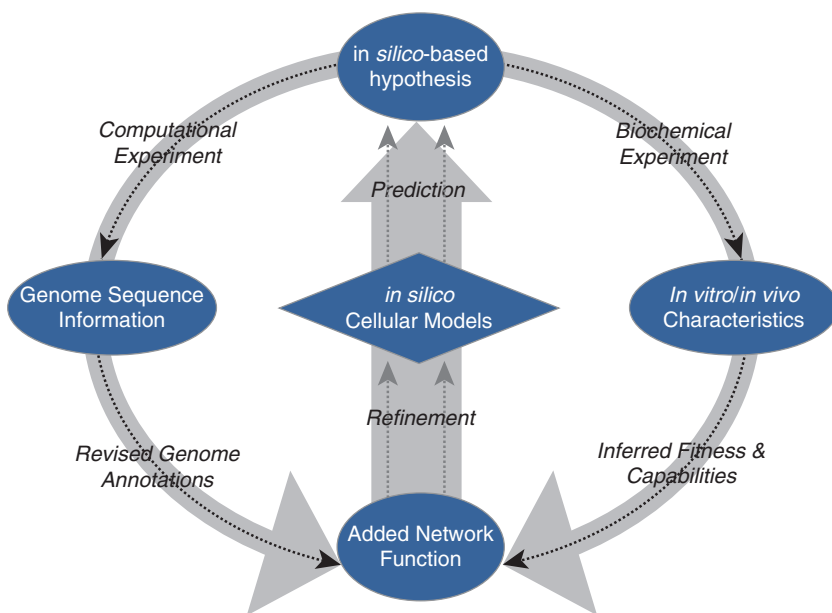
in silico-based hypothesis

Computational Experiment

Biochemical Experiment

Prediction

Genome Sequence Information

in silico Cellular Models

In vitro/in vivo Characteristics

Refinement

Revised Genome Annotations

Inferred Fitness & Capabilities

Added Network Function